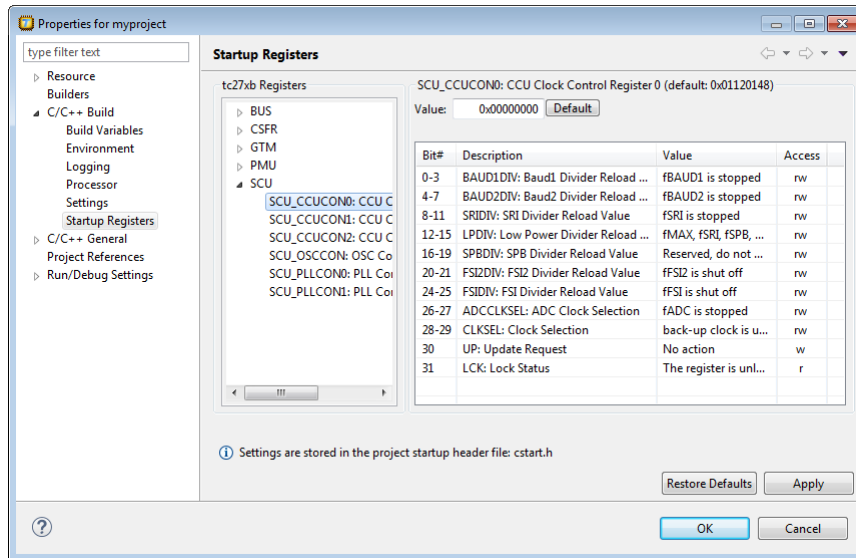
Properties for myproject

type filter text

Resource
Builders
C/C++ Build
Build Variables
Environment
Logging
Processor
Settings
Startup Registers
C/C++ General
Project References
Run/Debug Settings

Startup Registers

tc27xb Registers

BUS
CSFR
GTM
PMU
SCU
SCU_CCUCON0: CCU C
SCU_CCUCON1: CCU C
SCU_CCUCON2: CCU C
SCU_OSCCON: OSC Co
SCU_PLLCON0: PLL Co
SCU_PLLCON1: PLL Co

SCU_CCUCON0: CCU Clock Control Register 0 (default: 0x01120148)

Value: 0x00000000 Default

| Bit# | Description | Value | Access |
|---|---|---|---|
| 0-3 | BAUD1DIV: Baud1 Divider Reload ... | fBAUD1 is stopped | rw |
| 4-7 | BAUD2DIV: Baud2 Divider Reload ... | fBAUD2 is stopped | rw |
| 8-11 | SRIDIV: SRI Divider Reload Value | fSRI is stopped | rw |
| 12-15 | LPDIV: Low Power Divider Reload ... | fMAX, fSRI, fSPB, ... | rw |
| 16-19 | SPBDIV: SPB Divider Reload Value | Reserved, do not ... | rw |
| 20-21 | FSI2DIV: FSI2 Divider Reload Value | fFSI2 is shut off | rw |
| 24-25 | FSIDIV: FSI Divider Reload Value | fFSI is shut off | rw |
| 26-27 | ADCCLKSEL: ADC Clock Selection | fADC is stopped | rw |
| 28-29 | CLKSEL: Clock Selection | back-up clock is u... | rw |
| 30 | UP: Update Request | No action | w |
| 31 | LCK: Lock Status | The register is unl... | r |

Settings are stored in the project startup header file: cstart.h

Restore Defaults Apply

OK Cancel